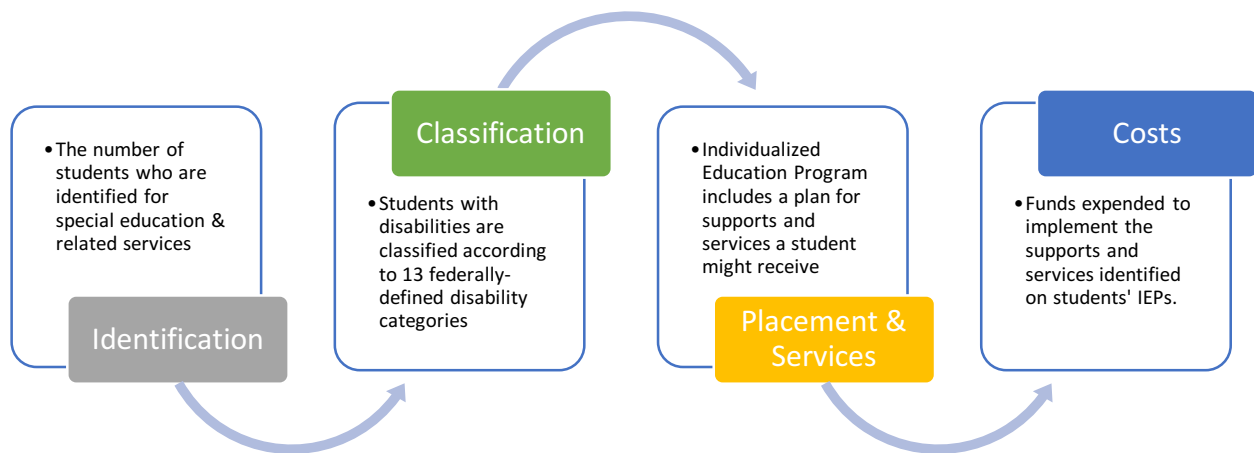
• The number of students who are identified for special education & related services

Identification

Classification

• Students with disabilities are classified according to 13 federally-defined disability categories

• Individualized Education Program includes a plan for supports and services a student might receive

Placement & Services

Costs

• Funds expended to implement the supports and services identified on students' IEPs.